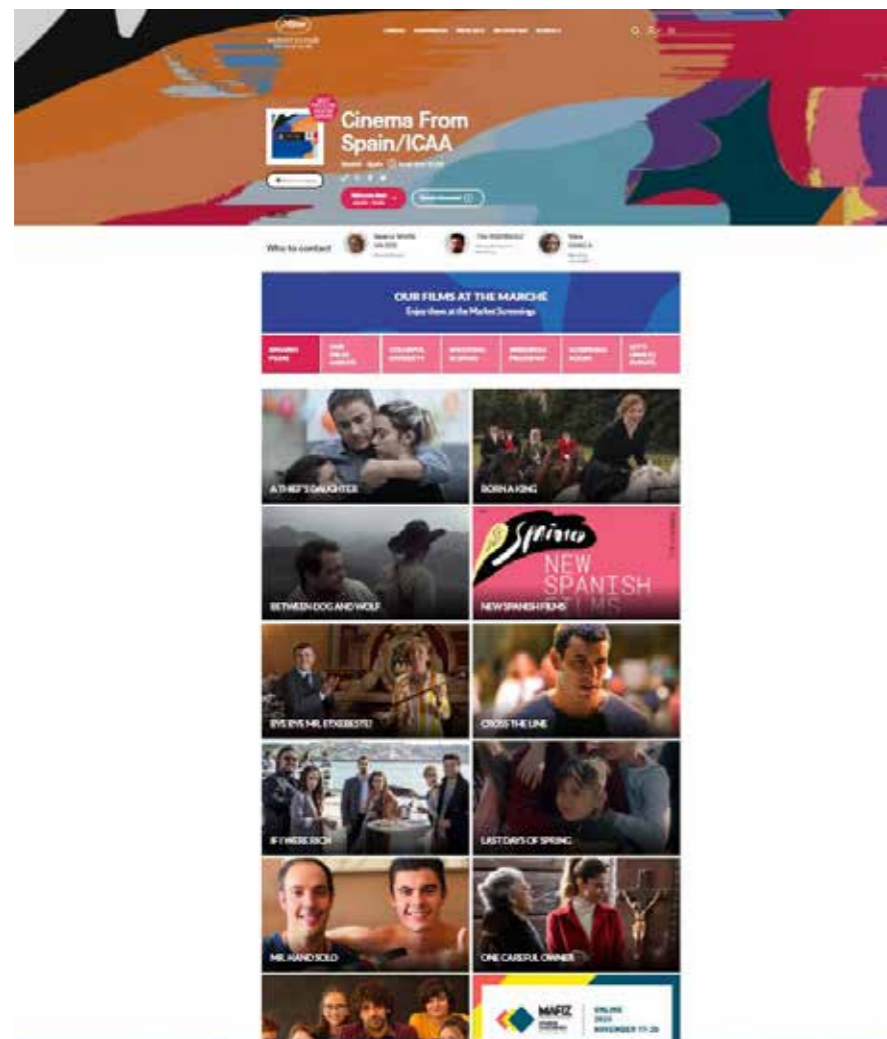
Cinema From Spain/ICAA

Who to contact

OUR FILMS AT THE MARCHE
Enjoy them at the Market Screenings

A THIEF'S DAUGHTER

BORN A KING

BETWEEN DOG AND WOLF

NEW SPANISH FILMS

NEW SPANISH FILMS

BYE BYE MR. ETXEBESTE!

CROSS THE LINE

IF I WERE RICH

LAST DAYS OF SPRING

MR. HAND SOLO

ONE CAREFUL OWNER

MAFIZ

ONLINE 2020 NOVEMBER 17-20